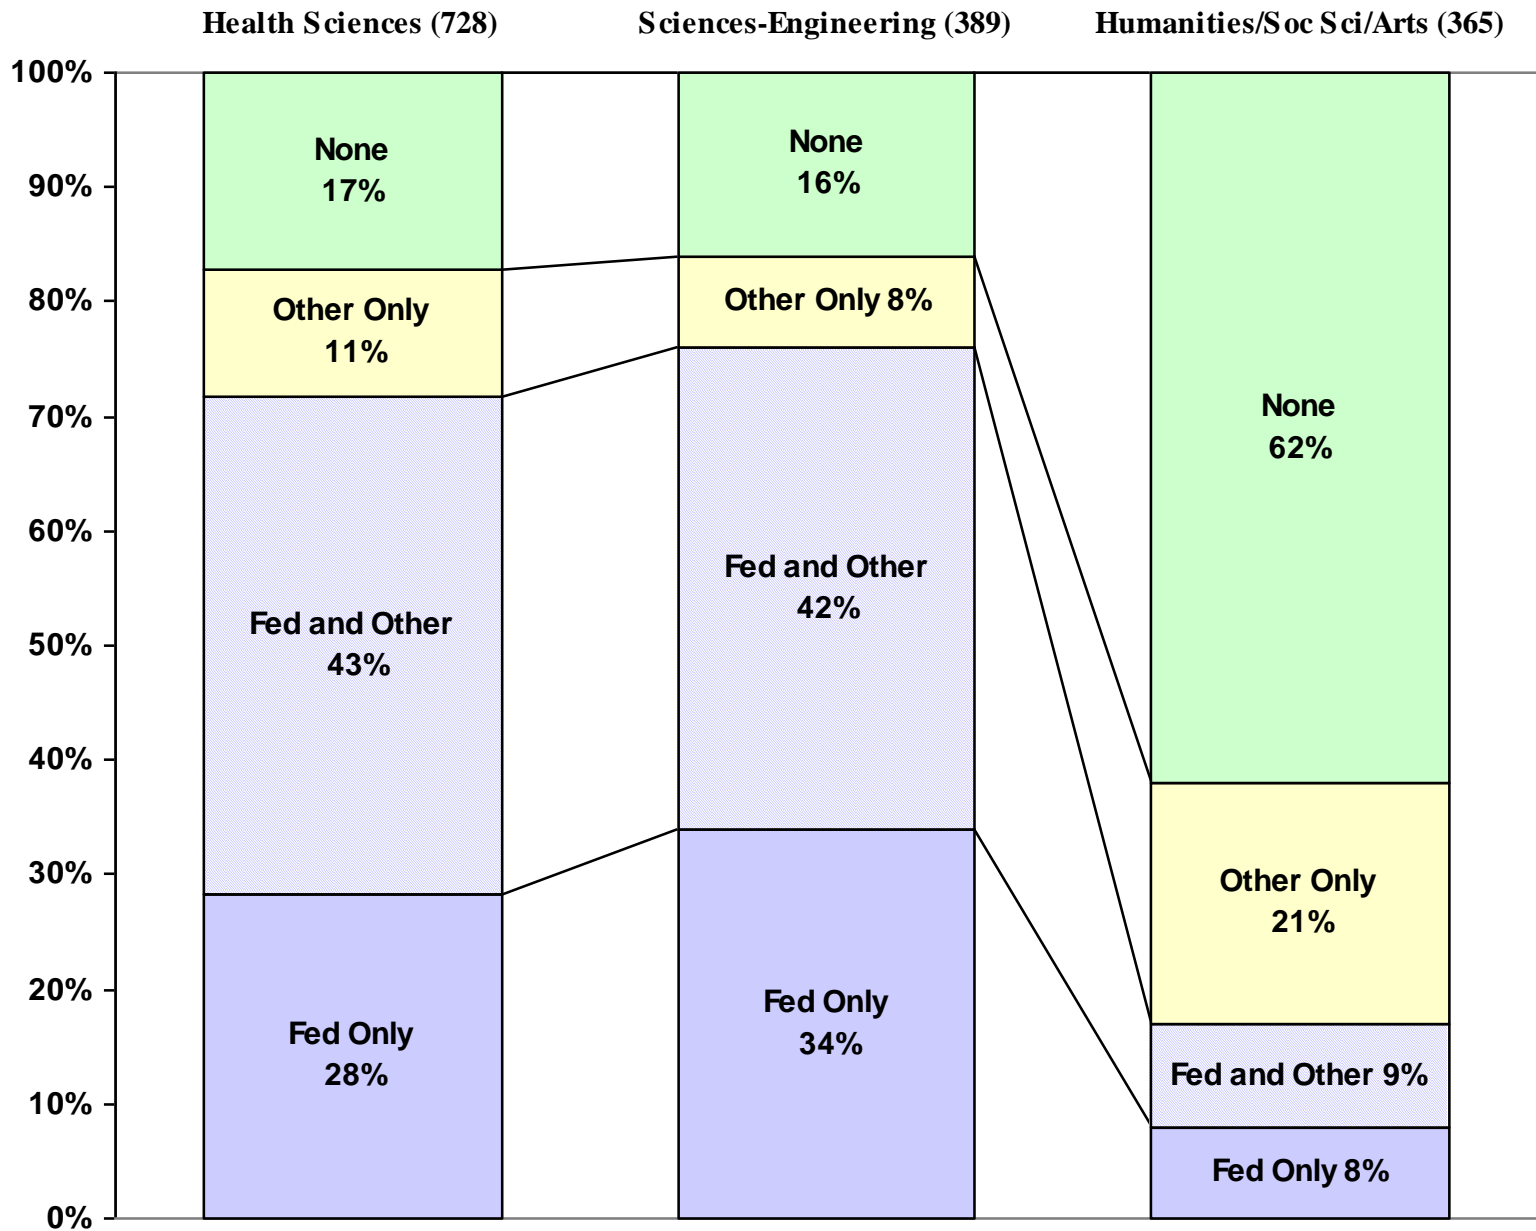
Health Sciences (728)
Sciences-Engineering (389)
Humanities/Soc Sci/Arts (365)

100%
90%
80%
70%
60%
50%
40%
30%
20%
10%
0%

None
17%
Other Only
11%
Fed and Other
43%
Fed Only
28%

None
16%
Other Only 8%
Fed and Other
42%
Fed Only
34%

None
62%
Other Only
21%
Fed and Other 9%
Fed Only 8%